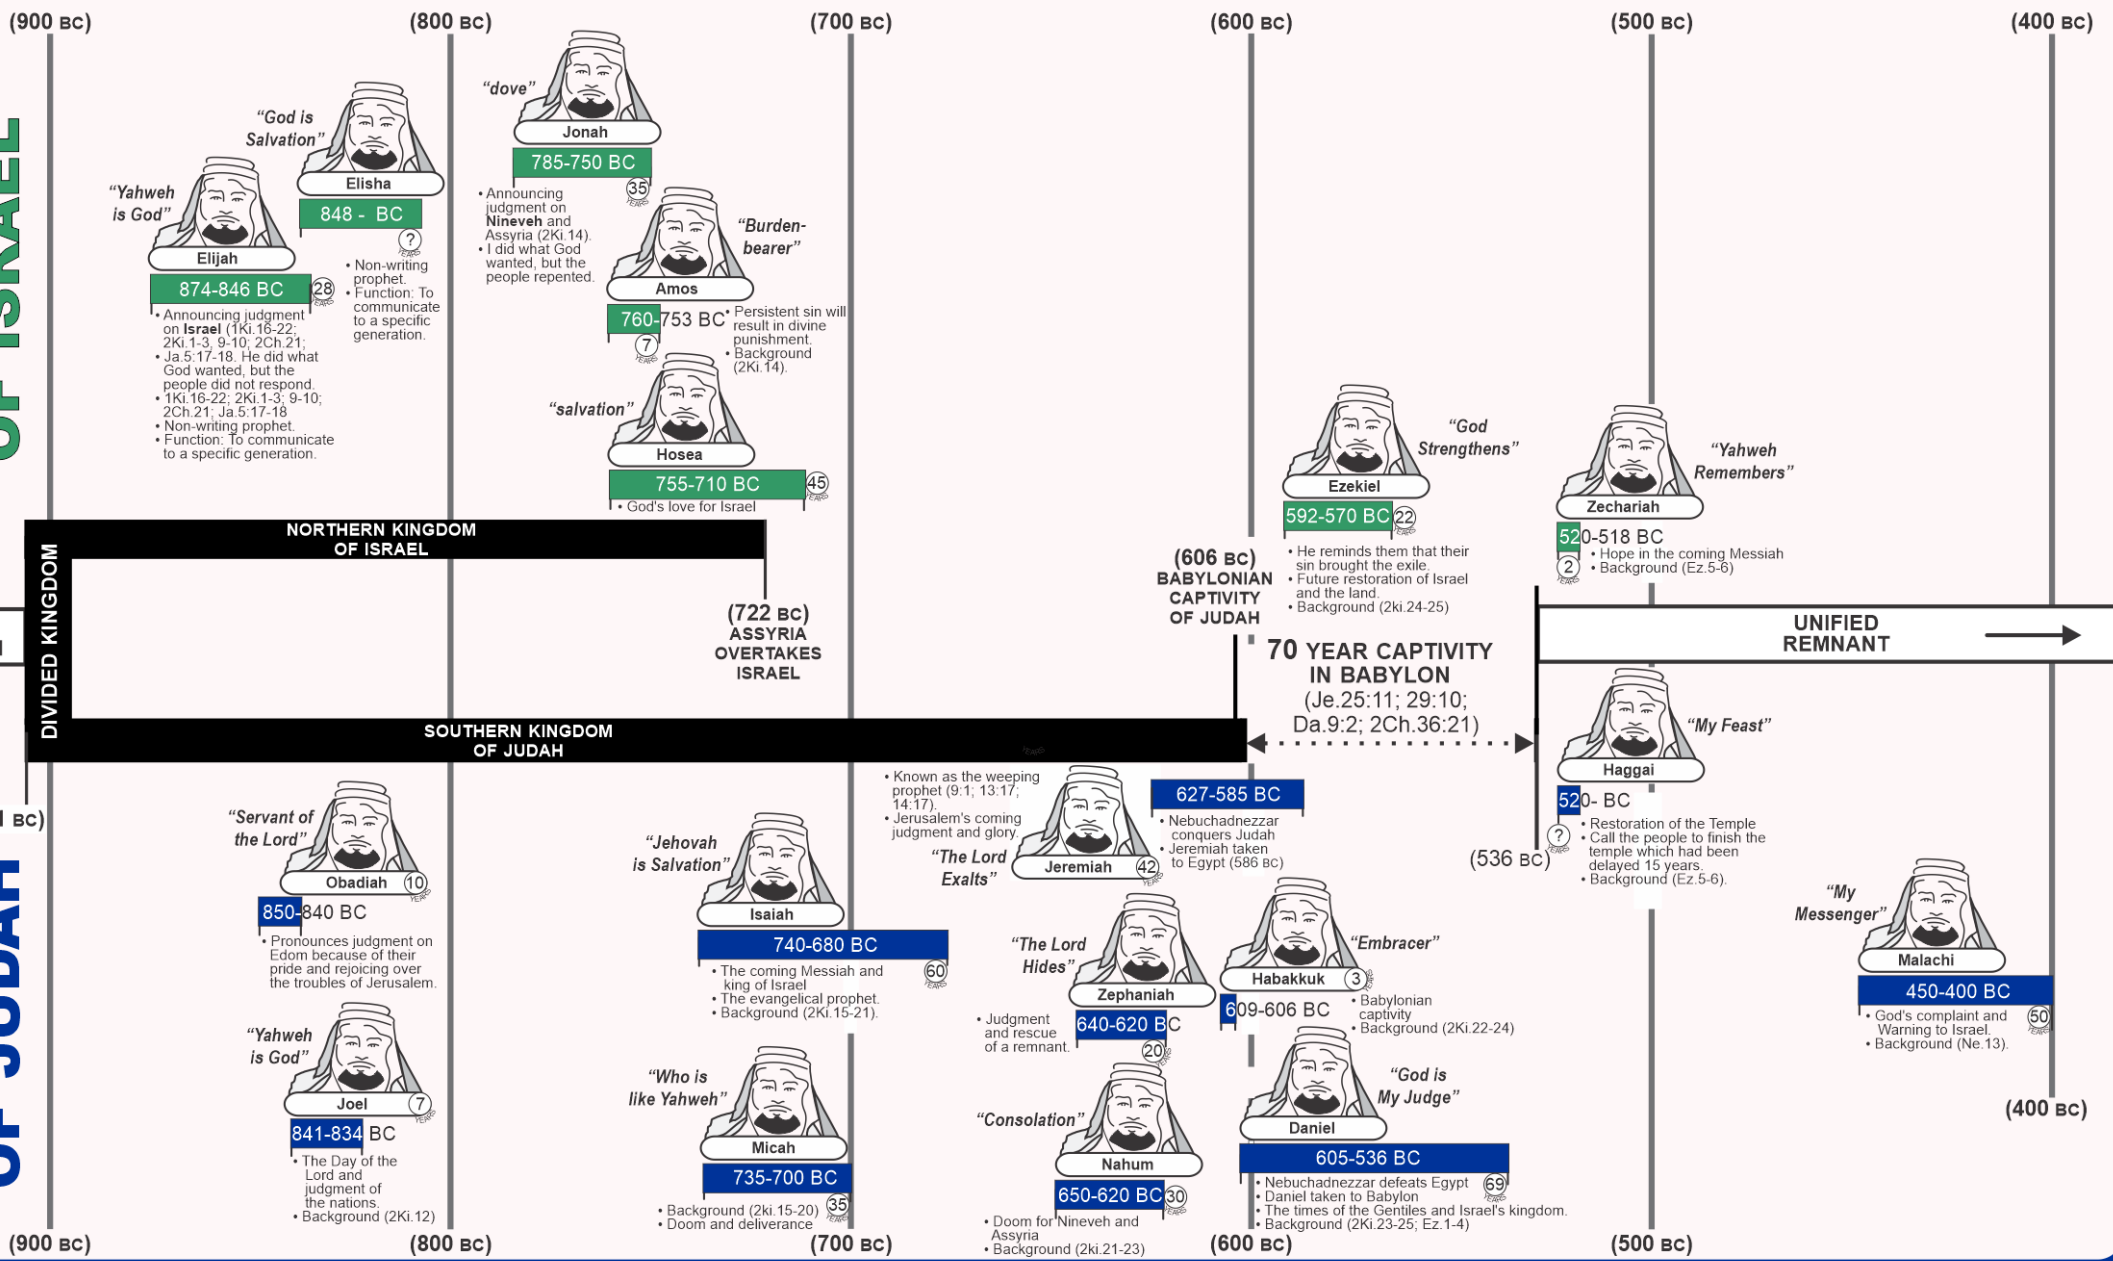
(900 BC) (800 BC) (700 BC) (600 BC) (500 BC) (400 BC)

OF ISRAEL

"Yahweh is God"
Elijah
874-846 BC 28 YEARS
• Announcing judgment on Israel (1Ki.16-22; 2Ki.1-3, 9-10; 2Ch.21;
• Ja.5:17-18. He did what God wanted, but the people did not respond.
• 1Ki.16-22; 2Ki.1-3; 9-10; 2Ch.21; Ja.5:17-18
• Non-writing prophet.
• Function: To communicate to a specific generation.

"God is Salvation"
Elisha
848 - BC ? YEARS
• Non-writing prophet.
• Function: To communicate to a specific generation.

"dove"
Jonah
785-750 BC 35 YEARS
• Announcing judgment on Nineveh and Assyria (2Ki.14).
• I did what God wanted, but the people repented.

"Burden-bearer"
Amos
760-753 BC 7 YEARS
• Persistent sin will result in divine punishment.
• Background (2Ki.14).

"salvation"
Hosea
755-710 BC 45 YEARS
• God's love for Israel

NORTHERN KINGDOM OF ISRAEL

DIVIDED KINGDOM

(722 BC) ASSYRIA OVERTAKES ISRAEL

SOUTHERN KINGDOM OF JUDAH

"God Strengthens"
Ezekiel
592-570 BC 22 YEARS
• He reminds them that their sin brought the exile.
• Future restoration of Israel and the land.
• Background (2ki.24-25)

(606 BC) BABYLONIAN CAPTIVITY OF JUDAH

70 YEAR CAPTIVITY IN BABYLON (Je.25:11; 29:10; Da.9:2; 2Ch.36:21)

"Yahweh Remembers"
Zechariah
520-518 BC 2 YEARS
• Hope in the coming Messiah
• Background (Ez.5-6)

UNIFIED REMNANT

"My Feast"
Haggai
520- BC ? YEARS
• Restoration of the Temple
• Call the people to finish the temple which had been delayed 15 years.
• Background (Ez.5-6).

(536 BC)

BC)

OF JUDAH

"Servant of the Lord"
Obadiah 10 YEARS
850-840 BC
• Pronounces judgment on Edom because of their pride and rejoicing over the troubles of Jerusalem.

"Yahweh is God"
Joel 7 YEARS
841-834 BC
• The Day of the Lord and judgment of the nations.
• Background (2Ki.12)

"Jehovah is Salvation"
Isaiah
740-680 BC 60 YEARS
• The coming Messiah and king of Israel
• The evangelical prophet.
• Background (2Ki.15-21).

"Who is like Yahweh"
Micah
735-700 BC 35 YEARS
• Background (2ki.15-20)
• Doom and deliverance

• Known as the weeping prophet (9:1; 13:17; 14:17).
• Jerusalem's coming judgment and glory.
"The Lord Exalts"
Jeremiah 42 YEARS
627-585 BC
• Nebuchadnezzar conquers Judah
• Jeremiah taken to Egypt (586 BC)

"The Lord Hides"
Zephaniah
640-620 BC 20 YEARS
• Judgment and rescue of a remnant.

"Consolation"
Nahum
650-620 BC 30 YEARS
• Doom for Nineveh and Assyria
• Background (2ki.21-23)

"Embracer"
Habakkuk 3 YEARS
609-606 BC
• Babylonian captivity
• Background (2Ki.22-24)

"God is My Judge"
Daniel
605-536 BC 69 YEARS
• Nebuchadnezzar defeats Egypt
• Daniel taken to Babylon
• The times of the Gentiles and Israel's kingdom.
• Background (2Ki.23-25; Ez.1-4)

"My Messenger"
Malachi
450-400 BC 50 YEARS
• God's complaint and Warning to Israel.
• Background (Ne.13).

(400 BC)

(900 BC) (800 BC) (700 BC) (600 BC) (500 BC)